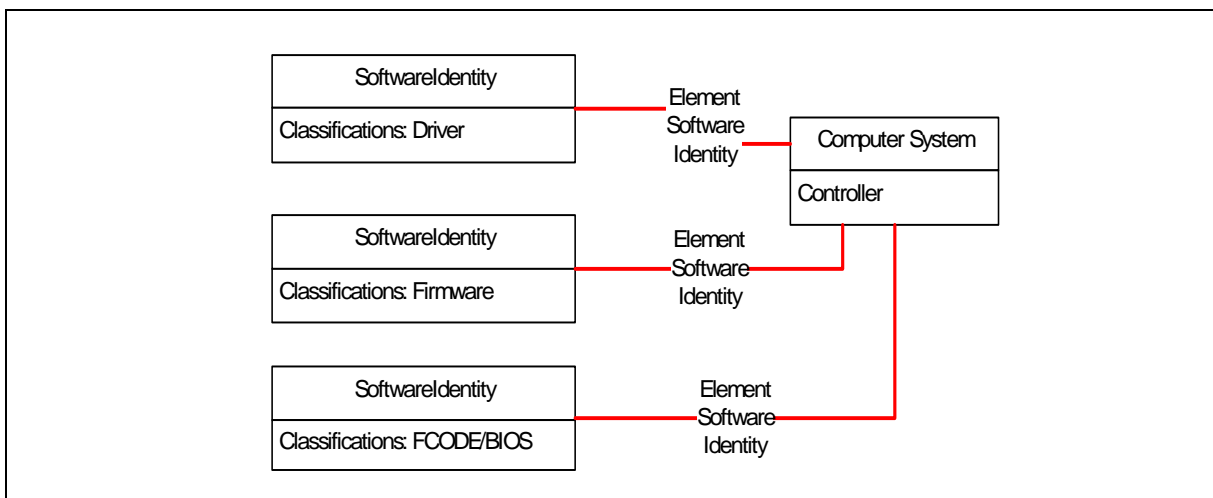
SoftwareIdentity

Classifications: Driver

Element Software Identity

Computer System

Controller

SoftwareIdentity

Classifications: Firmware

Element Software Identity

SoftwareIdentity

Classifications: FCODE/BIOS

Element Software Identity